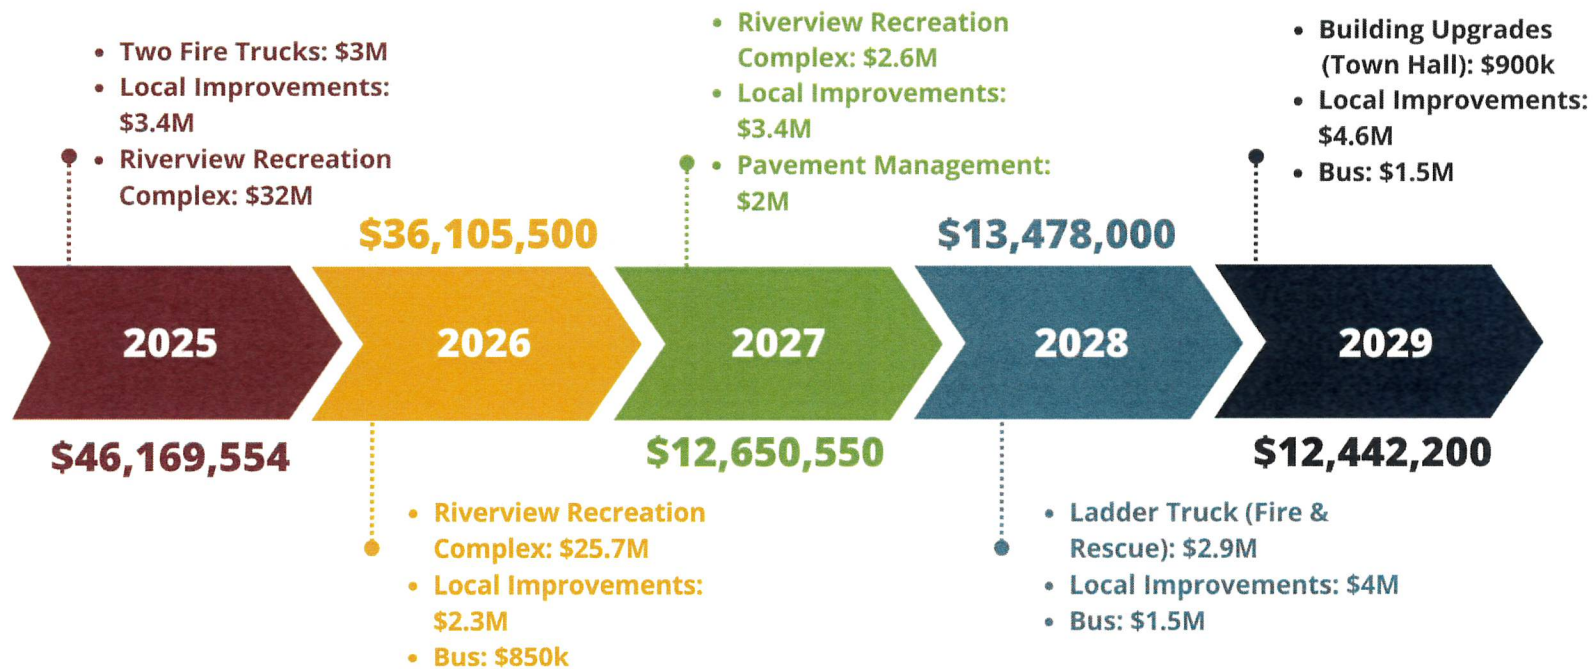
- Two Fire Trucks: $3M
- Local Improvements: $3.4M
- Riverview Recreation Complex: $32M

2025

$46,169,554

$36,105,500

2026

- Riverview Recreation Complex: $25.7M
- Local Improvements: $2.3M
- Bus: $850k

- Riverview Recreation Complex: $2.6M
- Local Improvements: $3.4M
- Pavement Management: $2M

2027

$12,650,550

$13,478,000

2028

- Ladder Truck (Fire & Rescue): $2.9M
- Local Improvements: $4M
- Bus: $1.5M

- Building Upgrades (Town Hall): $900k
- Local Improvements: $4.6M
- Bus: $1.5M

2029

$12,442,200